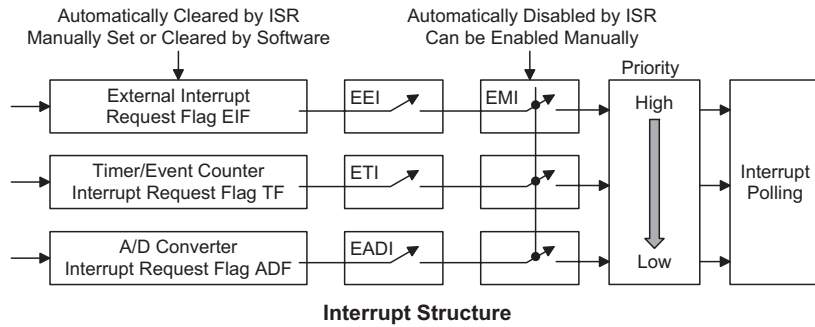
Automatically Cleared by ISR
Manually Set or Cleared by Software

Automatically Disabled by ISR
Can be Enabled Manually

Priority

External Interrupt Request Flag EIF

EEI

EMI

High

Timer/Event Counter Interrupt Request Flag TF

ETI

Interrupt Polling

A/D Converter Interrupt Request Flag ADF

EADI

Low

Interrupt Structure